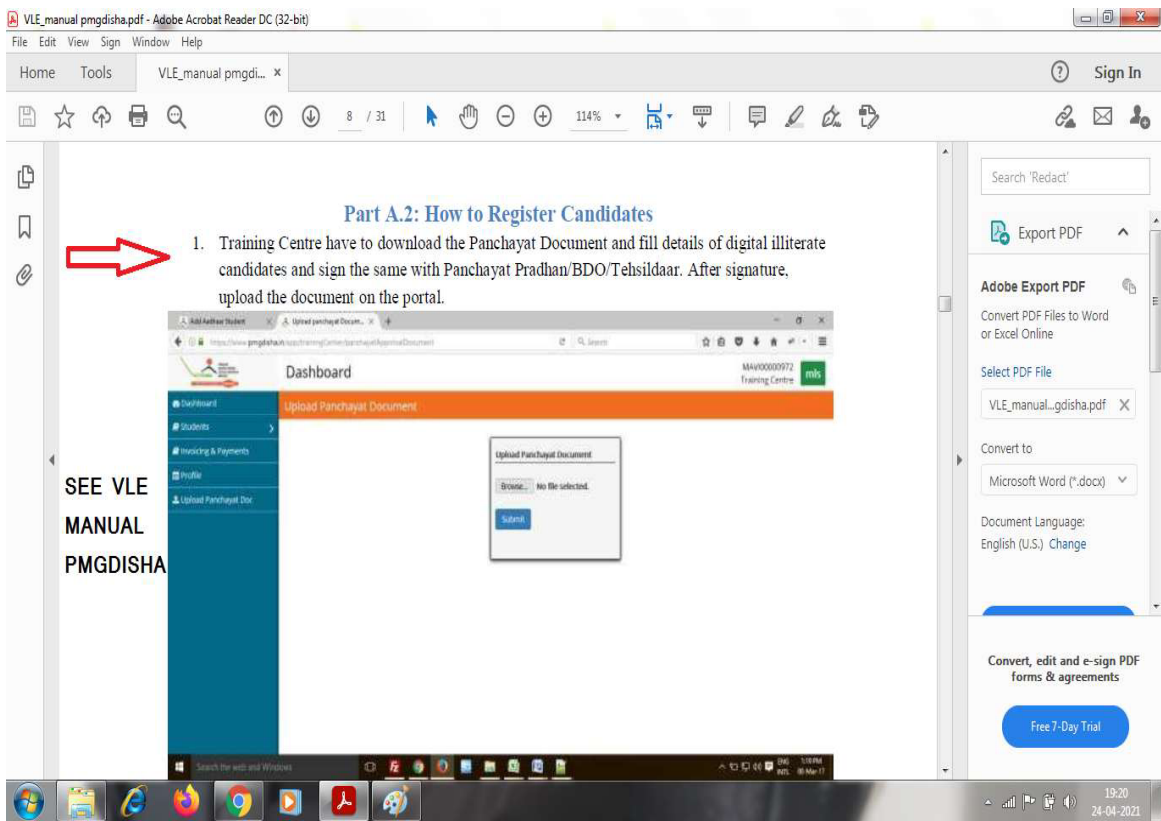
VLE_manual pmgdisha.pdf - Adobe Acrobat Reader DC (32-bit)
File Edit View Sign Window Help
Home Tools VLE_manual pmgdi... ×
Sign In
8 / 31 114%

Part A.2: How to Register Candidates

1. Training Centre have to download the Panchayat Document and fill details of digital illiterate candidates and sign the same with Panchayat Pradhan/BDO/Tehsildaar. After signature, upload the document on the portal.

SEE VLE MANUAL PMGDISHA

Add Aadhaar Student × Upload panchayat Docum... × +
https://www.pmgdisha.in/app/trainingCenter/panchayatApprovalDocument
Search
Dashboard
MAV00000972 Training Centre
mls
Dashboard
Students
Invoicing & Payments
Profile
Upload Panchayat Doc
Upload Panchayat Document
Upload Panchayat Document
Browse... No file selected.
Submit
Search the web and Windows
5:10 PM 08-Mar-17

Search 'Redact'
Export PDF
Adobe Export PDF
Convert PDF Files to Word or Excel Online
Select PDF File
VLE_manual...gdisha.pdf
Convert to
Microsoft Word (*.docx)
Document Language:
English (U.S.) Change
Convert, edit and e-sign PDF forms & agreements
Free 7-Day Trial

19:20
24-04-2021